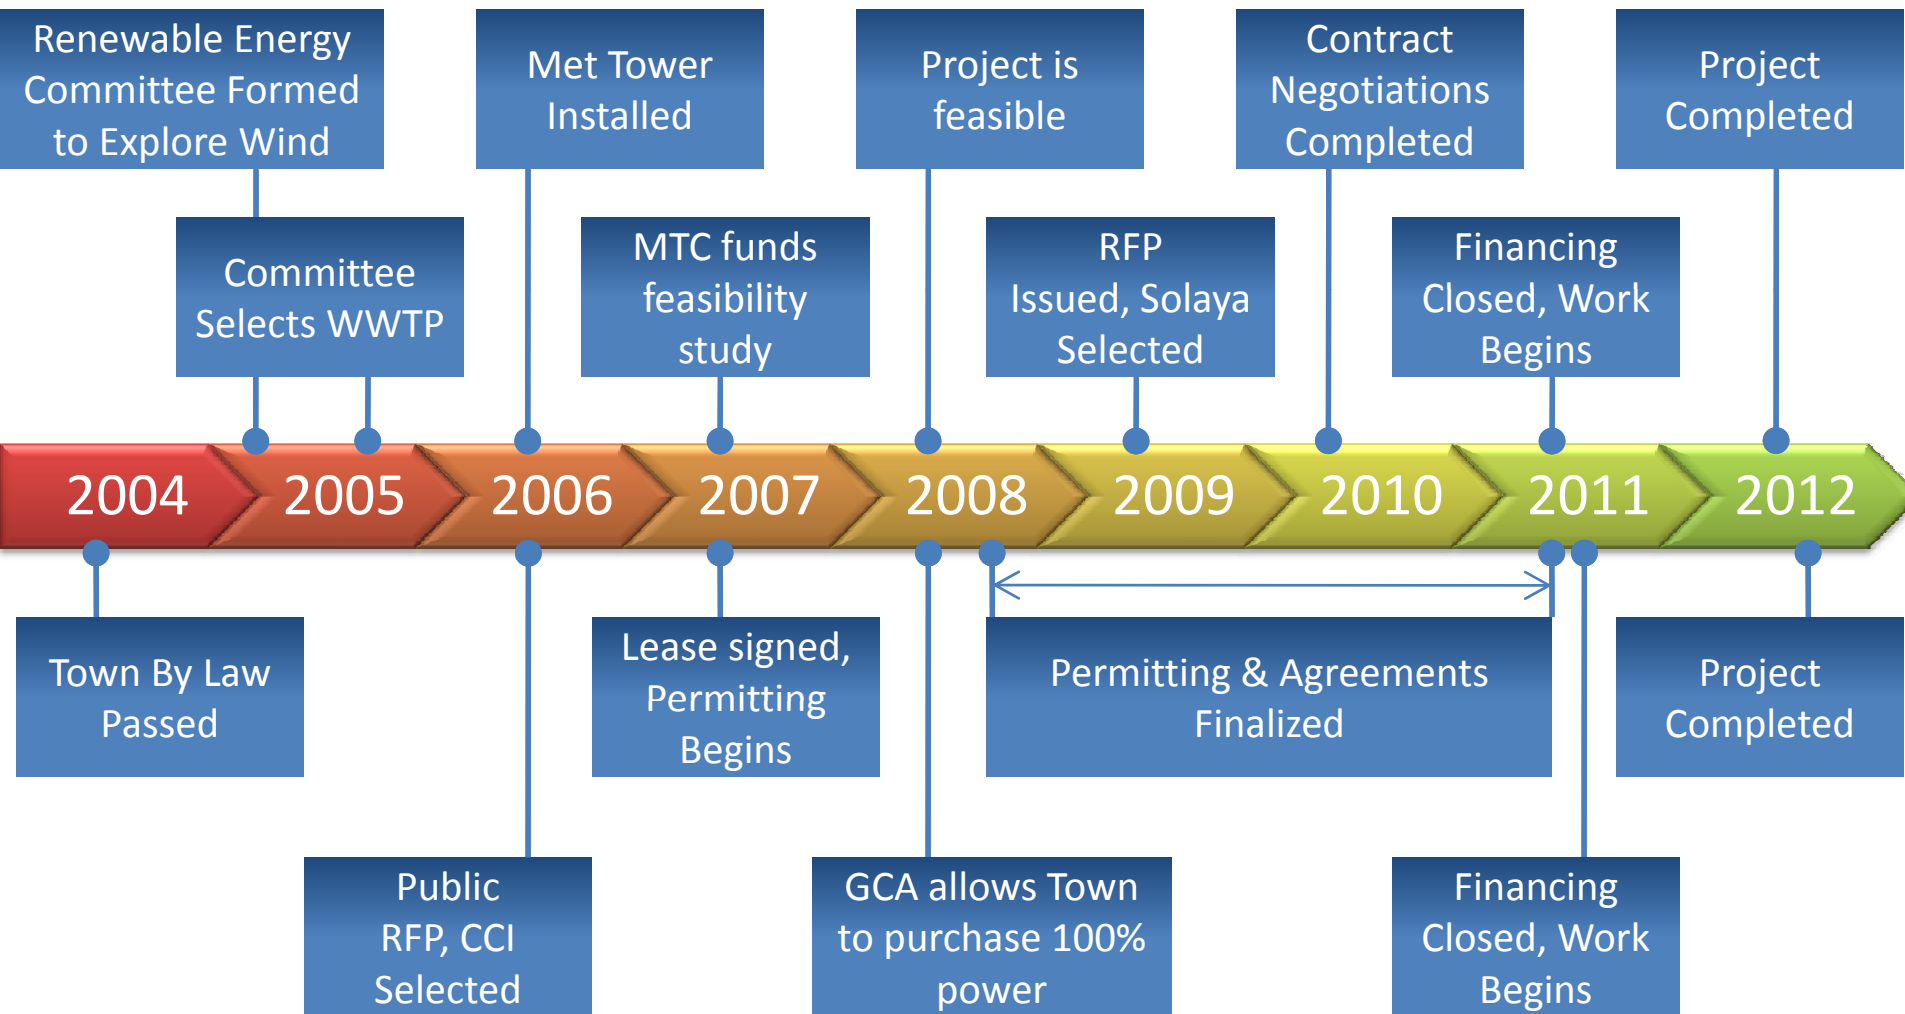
Renewable Energy Committee Formed to Explore Wind

Met Tower Installed

Project is feasible

Contract Negotiations Completed

Project Completed

Committee Selects WWTP

MTC funds feasibility study

RFP Issued, Solaya Selected

Financing Closed, Work Begins

2004 2005 2006 2007 2008 2009 2010 2011 2012

Town By Law Passed

Lease signed, Permitting Begins

Permitting & Agreements Finalized

Project Completed

Public RFP, CCI Selected

GCA allows Town to purchase 100% power

Financing Closed, Work Begins